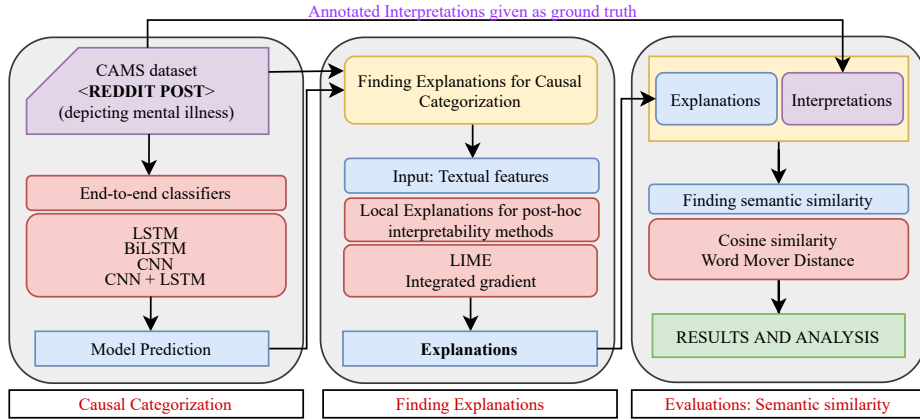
Annotated Interpretations given as ground truth

CAMS dataset
<REDDIT POST>
(depicting mental illness)

End-to-end classifiers

LSTM
BiLSTM
CNN
CNN + LSTM

Model Prediction

Causal Categorization

Finding Explanations for Causal Categorization

Input: Textual features

Local Explanations for post-hoc interpretability methods

LIME
Integrated gradient

**Explanations**

Finding Explanations

Explanations

Interpretations

Finding semantic similarity

Cosine similarity
Word Mover Distance

RESULTS AND ANALYSIS

Evaluations: Semantic similarity